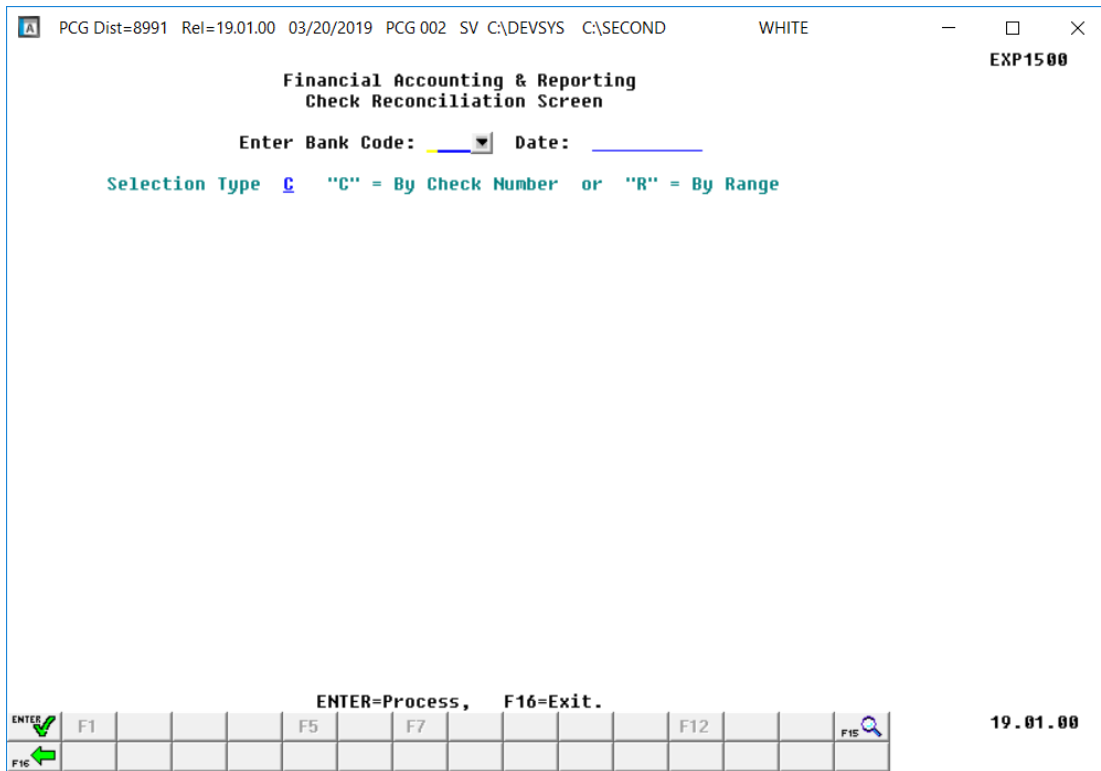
PCG Dist=8991 Rel=19.01.00 03/20/2019 PCG 002 SV C:\DEVSYS C:\SECOND WHITE

EXP1500

Financial Accounting & Reporting
Check Reconciliation Screen

Enter Bank Code: Date:

Selection Type C "C" = By Check Number or "R" = By Range

ENTER=Process, F16=Exit.

ENTER F1 F5 F7 F12 F15

F16

19.01.00